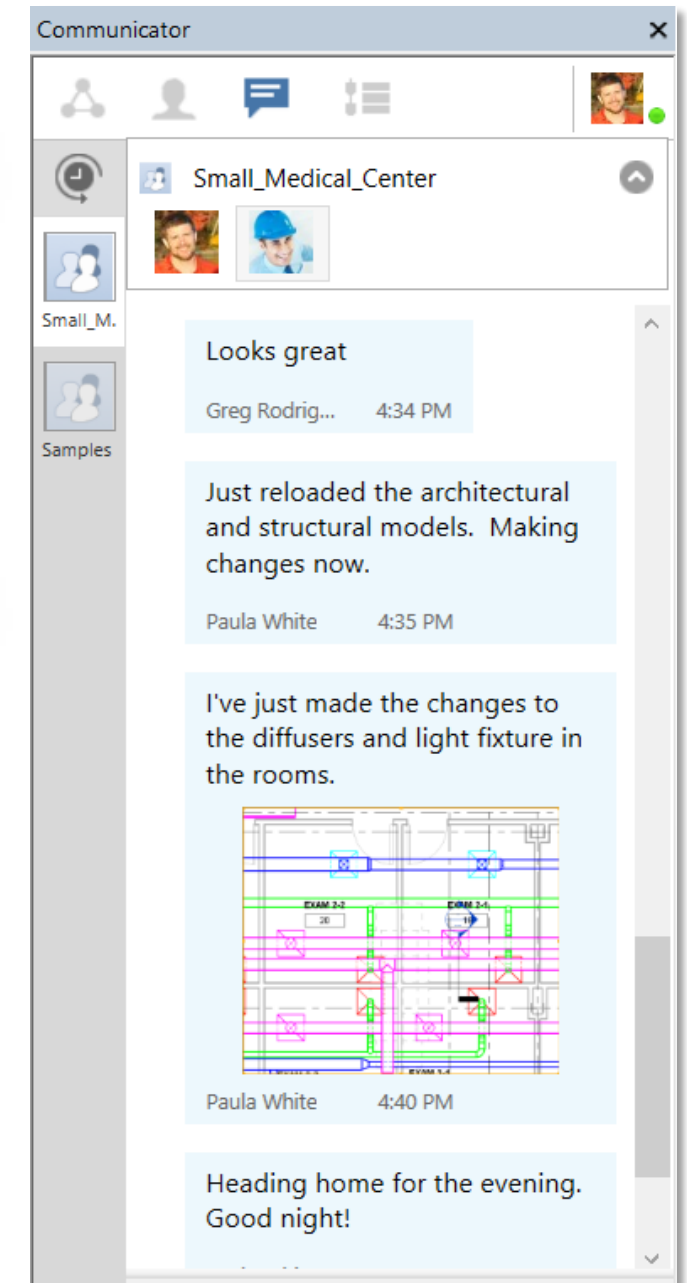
Communicator

Small_Medical_Center

Small_M.

Samples

Looks great

Greg Rodrig... 4:34 PM

Just reloaded the architectural and structural models. Making changes now.

Paula White 4:35 PM

I've just made the changes to the diffusers and light fixture in the rooms.

EXAM 2-2

30

EXAM 2-1

Paula White 4:40 PM

Heading home for the evening. Good night!